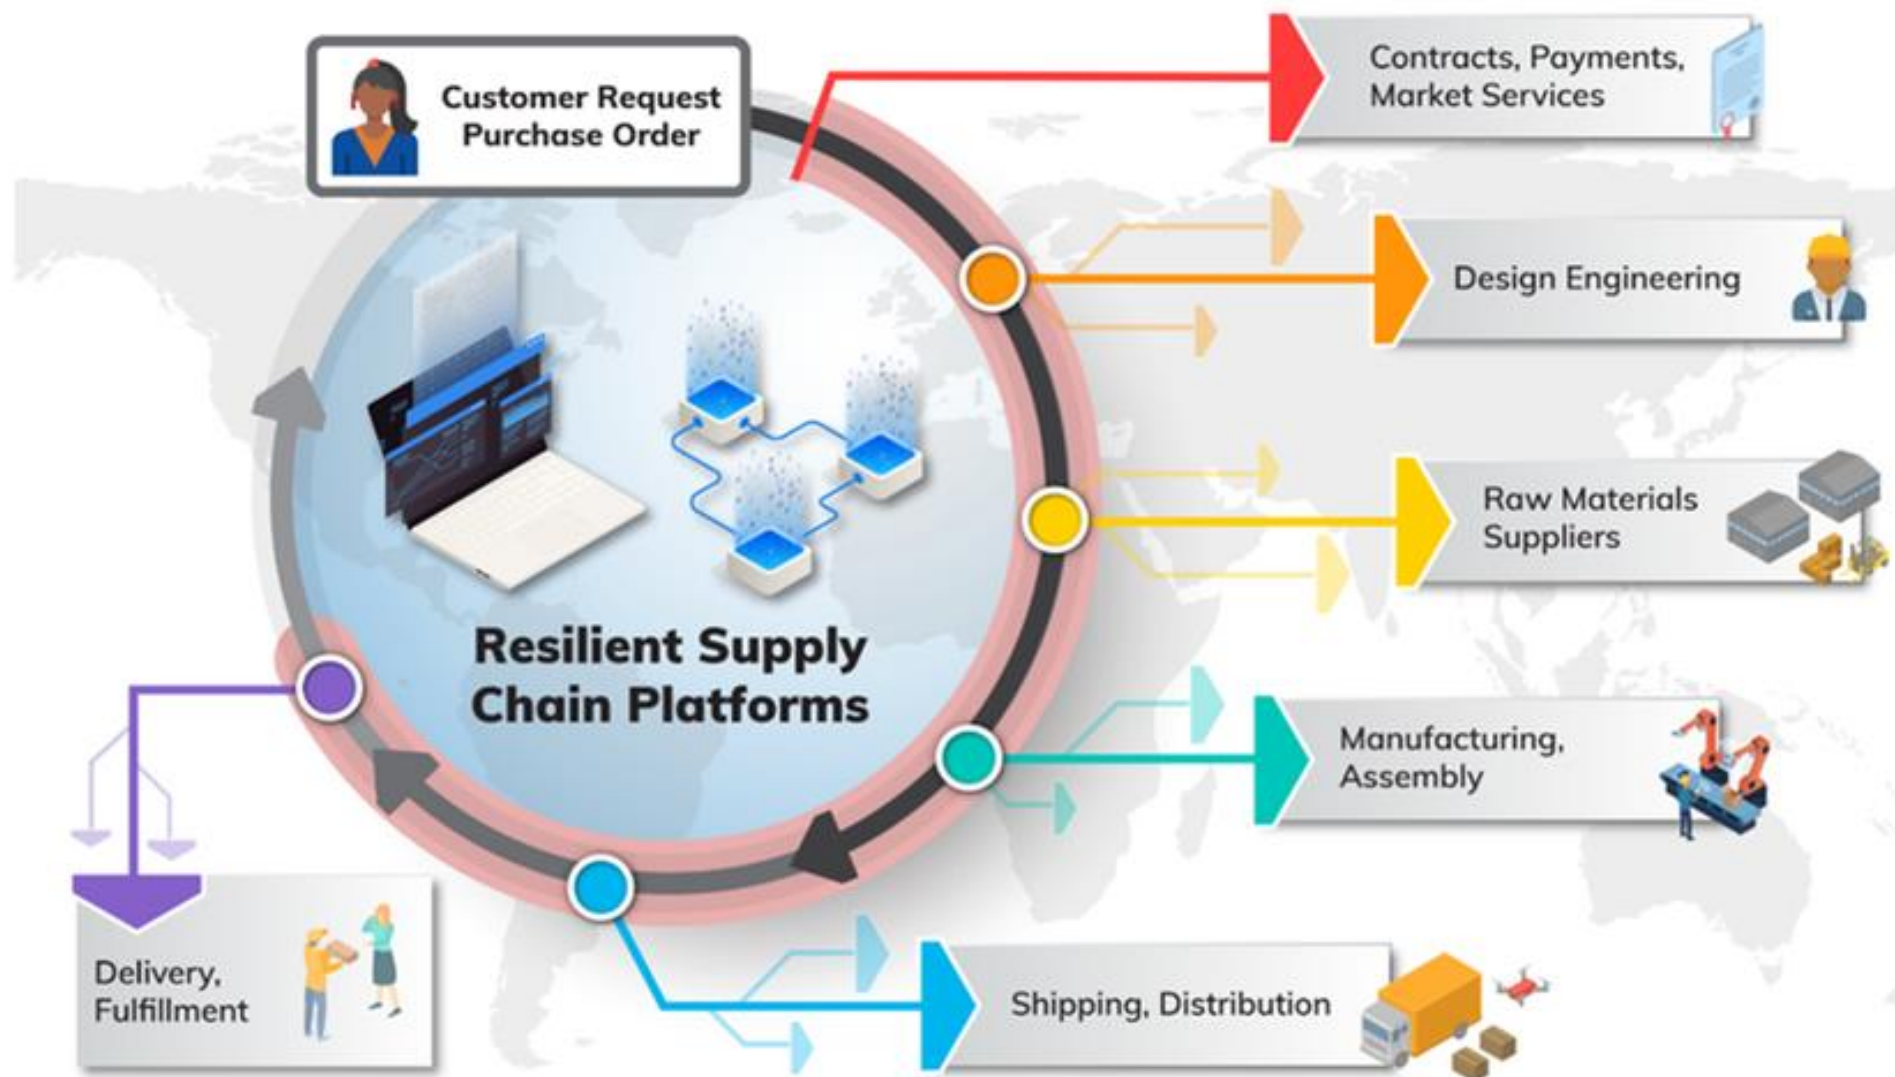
Customer Request
Purchase Order

Contracts, Payments,
Market Services

Design Engineering

Raw Materials
Suppliers

Resilient Supply
Chain Platforms

Manufacturing,
Assembly

Shipping, Distribution

Delivery,
Fulfillment